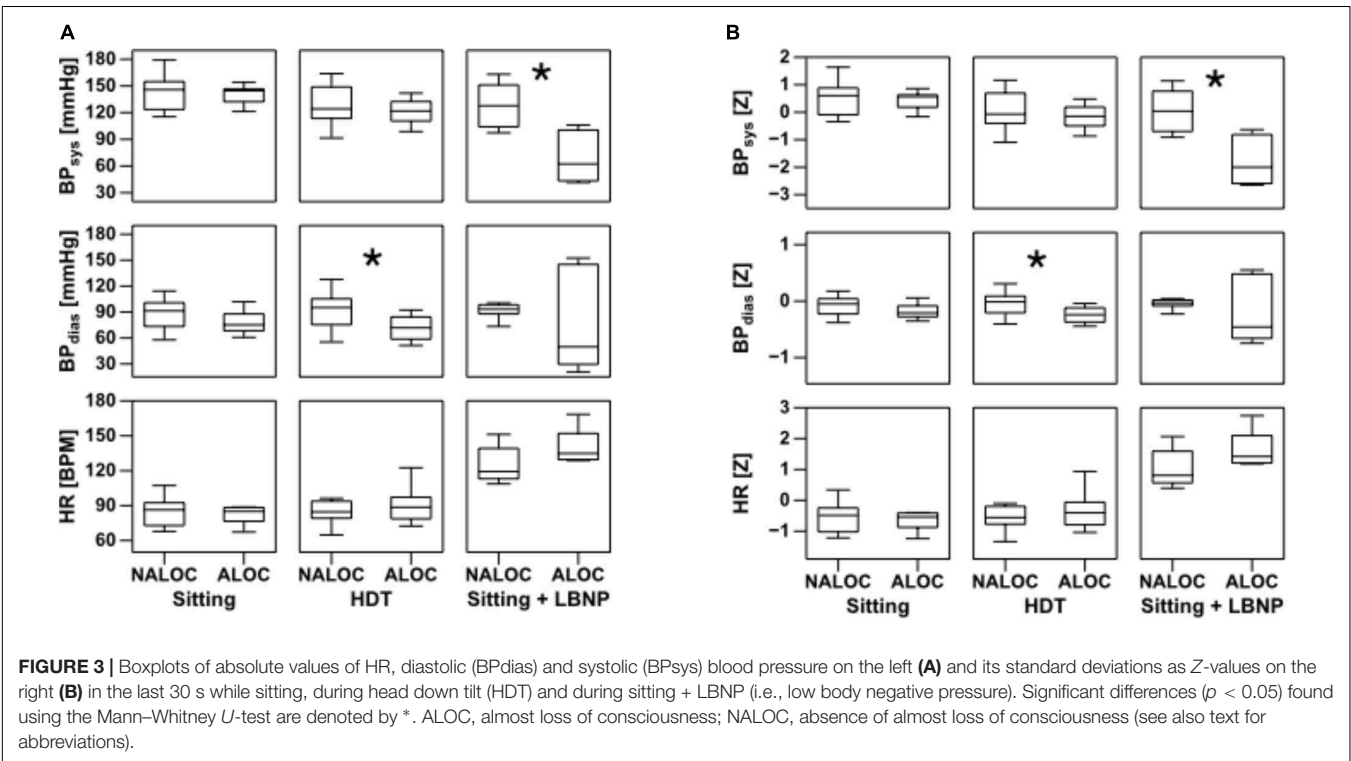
A

$BP_{sys}$ [mmHg]

180
150
120
90
60
30

*

$BP_{dias}$ [mmHg]

180
150
120
90
60
30

*

HR [BPM]

180
150
120
90
60

NALOC ALOC
Sitting

NALOC ALOC
HDT

NALOC ALOC
Sitting + LBNP

B

$BP_{sys}$ [Z]

2
1
0
-1
-2
-3

*

$BP_{dias}$ [Z]

1
0
-1

*

HR [Z]

3
2
1
0
-1

NALOC ALOC
Sitting

NALOC ALOC
HDT

NALOC ALOC
Sitting + LBNP

**FIGURE 3 |** Boxplots of absolute values of HR, diastolic (BPdias) and systolic (BPsys) blood pressure on the left **(A)** and its standard deviations as *Z*-values on the right **(B)** in the last 30 s while sitting, during head down tilt (HDT) and during sitting + LBNP (i.e., low body negative pressure). Significant differences ($p$ < 0.05) found using the Mann–Whitney *U*-test are denoted by *. ALOC, almost loss of consciousness; NALOC, absence of almost loss of consciousness (see also text for abbreviations).